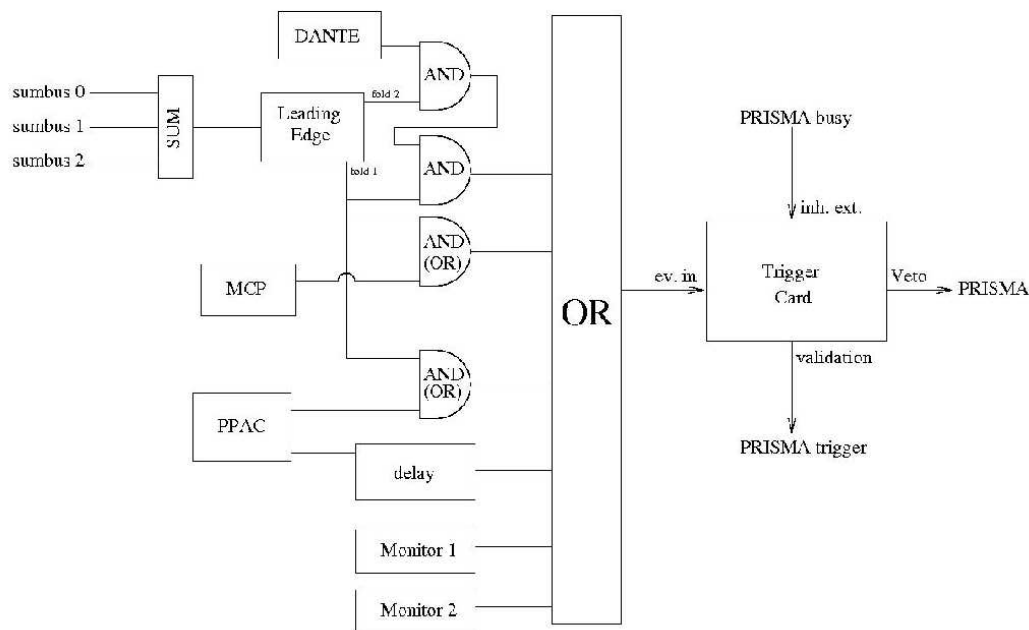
DANTE

sumbus 0

sumbus 1

sumbus 2

SUM

Leading Edge

fold 2

fold 1

AND

AND

AND (OR)

MCP

AND (OR)

PPAC

delay

Monitor 1

Monitor 2

OR

PRISMA busy

inh. ext.

ev. in

Trigger Card

Veto

PRISMA

validation

PRISMA trigger